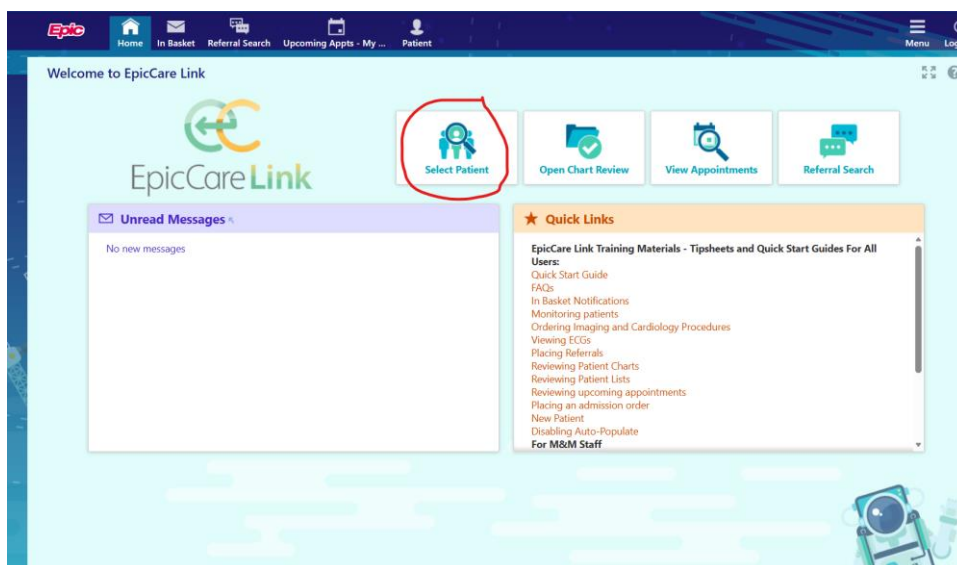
Epic Home In Basket Referral Search Upcoming Appts - My ... Patient Menu Log

Welcome to EpicCare Link

EpicCare Link

Select Patient
Open Chart Review
View Appointments
Referral Search

Unread Messages

No new messages

Quick Links

EpicCare Link Training Materials - Tipsheets and Quick Start Guides For All Users:
Quick Start Guide
FAQs
In Basket Notifications
Monitoring patients
Ordering Imaging and Cardiology Procedures
Viewing ECGs
Placing Referrals
Reviewing Patient Charts
Reviewing Patient Lists
Reviewing upcoming appointments
Placing an admission order
New Patient
Disabling Auto-Populate
For M&M Staff